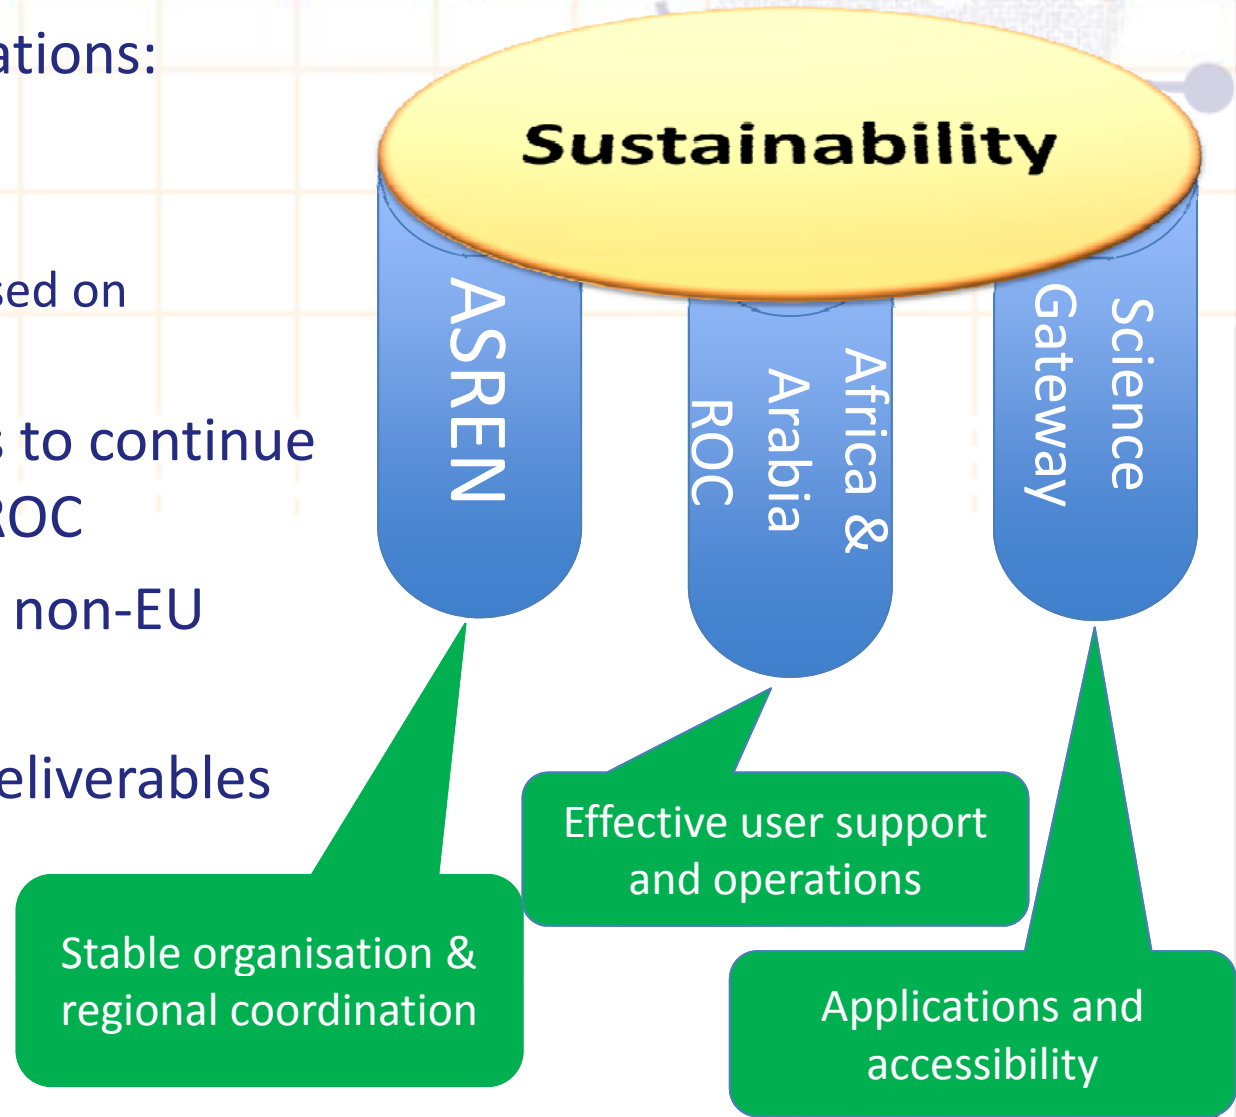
ations:

sed on

to continue
ROC

non-EU

eliverables

Sustainability

ASREN

Africa & Arabia ROC

Science Gateway

Effective user support and operations

Stable organisation & regional coordination

Applications and accessibility